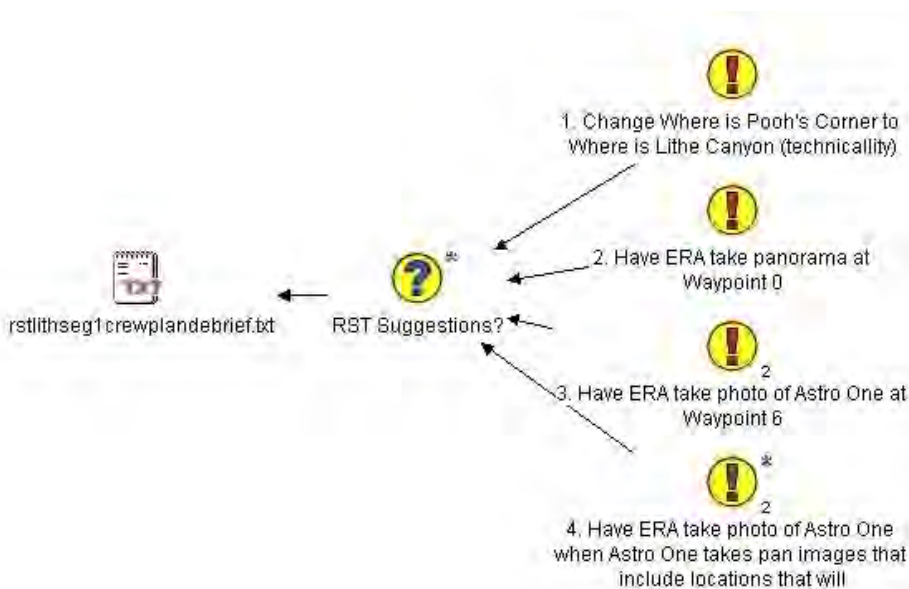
1. Change Where is Pooh's Corner to Where is Lithe Canyon (technicality)

2. Have ERA take panorama at Waypoint 0

2
3. Have ERA take photo of Astro One at Waypoint 6

*
2
4. Have ERA take photo of Astro One when Astro One takes pan images that include locations that will

TXT
rstlithseg1crewplandebrief.txt

*
RST Suggestions?